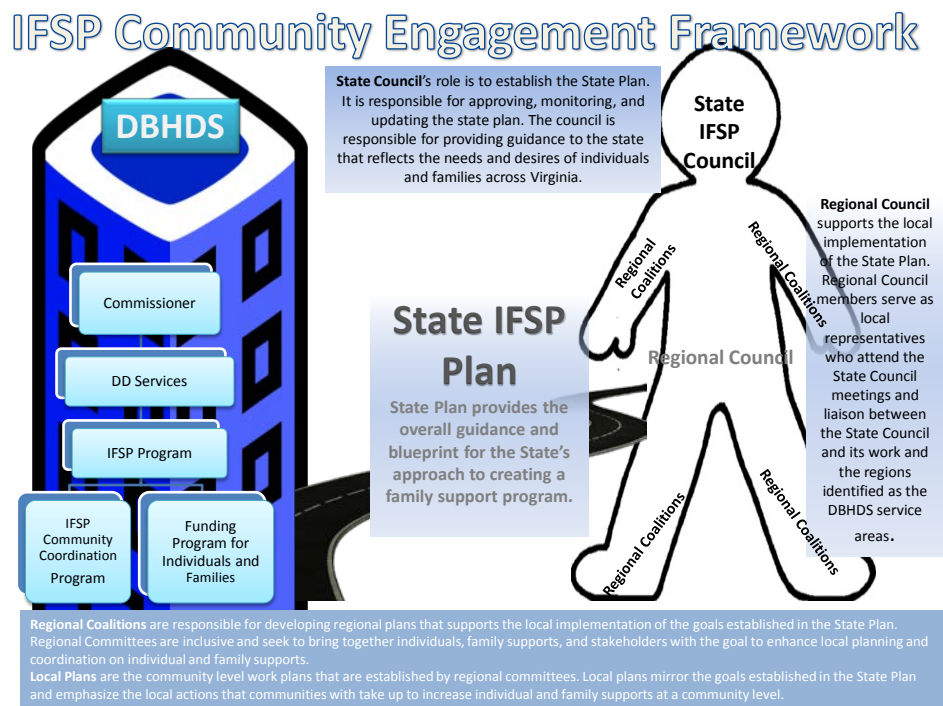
IFSP Community Engagement Framework

DBHDS

Commissioner

DD Services

IFSP Program

IFSP Community Coordination Program

Funding Program for Individuals and Families

State Council's role is to establish the State Plan. It is responsible for approving, monitoring, and updating the state plan. The council is responsible for providing guidance to the state that reflects the needs and desires of individuals and families across Virginia.

State IFSP Plan

State Plan provides the overall guidance and blueprint for the State's approach to creating a family support program.

State IFSP Council

Regional Coalitions

Regional Coalitions

Regional Council

Regional Coalitions

Regional Coalitions

Regional Council supports the local implementation of the State Plan. Regional Council members serve as local representatives who attend the State Council meetings and liaison between the State Council and its work and the regions identified as the DBHDS service areas.

Regional Coalitions are responsible for developing regional plans that supports the local implementation of the goals established in the State Plan. Regional Committees are inclusive and seek to bring together individuals, family supports, and stakeholders with the goal to enhance local planning and coordination on individual and family supports.
Local Plans are the community level work plans that are established by regional committees. Local plans mirror the goals established in the State Plan and emphasize the local actions that communities with take up to increase individual and family supports at a community level.